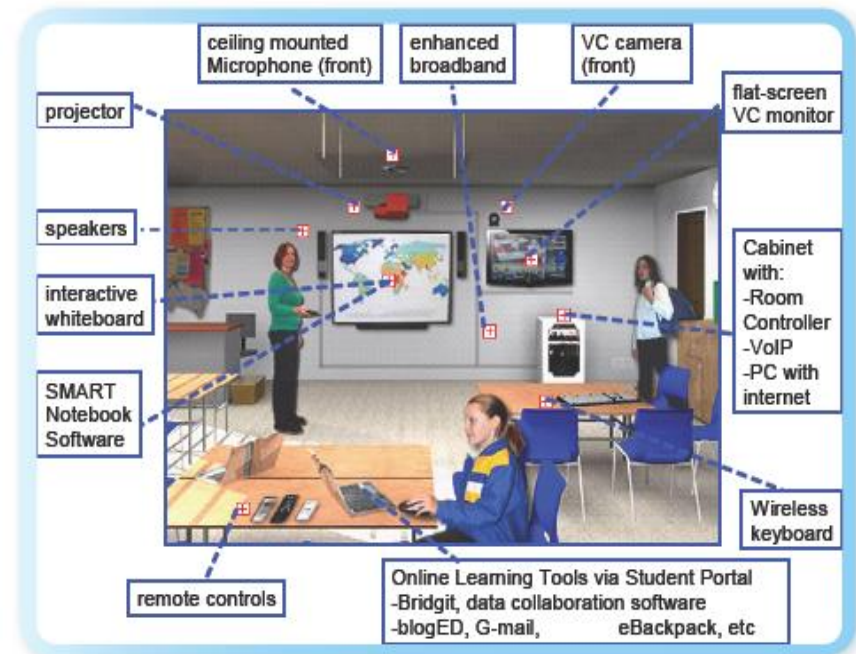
ceiling mounted Microphone (front)

enhanced broadband

VC camera (front)

projector

flat-screen VC monitor

speakers

interactive whiteboard

Cabinet with:
-Room Controller
-VoIP
-PC with internet

SMART Notebook Software

Wireless keyboard

remote controls

Online Learning Tools via Student Portal
-Bridgit, data collaboration software
-blogED, G-mail, eBackpack, etc